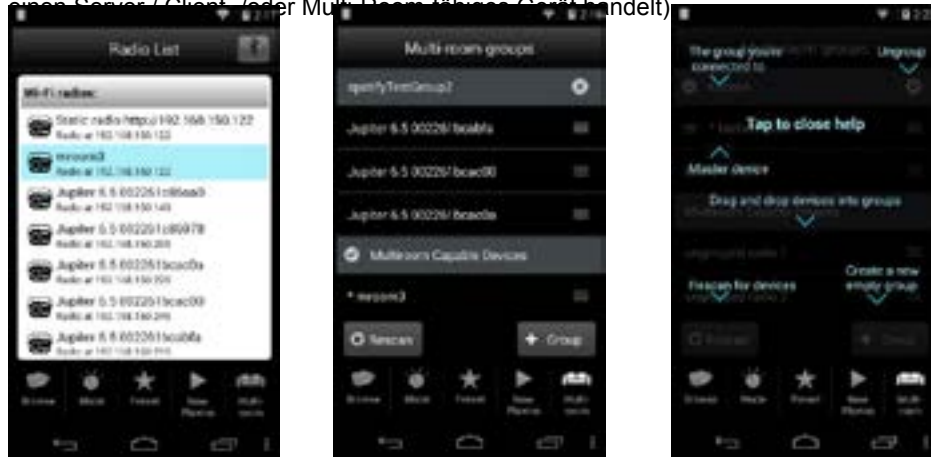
einen Server (Client, oder Multi-Room fähiges Gerät handelt)

Radio List

Wi-Fi radios:

Static radio http://192.168.150.122
Radio at 192.168.150.122

mroom3
Radio at 192.168.150.122

Jupiter 6.5 00226 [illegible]
Radio at 192.168.150.149

Jupiter 6.5 00226 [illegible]
Radio at 192.168.150.205

Jupiter 6.5 00226 bcac0a
Radio at 192.168.150.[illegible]

Jupiter 6.5 00226 bcac00
Radio at 192.168.150.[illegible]

Jupiter 6.5 00226 bcabfa
Radio at 192.168.150.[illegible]

Browse Music Preset Now Playing Multi-room

Multi-room groups

spotifyTestGroup2

Jupiter 6.5 00226 bcabfa

Jupiter 6.5 00226 bcac00

Jupiter 6.5 00226 bcac0a

Multiroom Capable Devices

* mroom3

Rescan

+ Group

Browse Music Preset Now Playing Multi-room

The group you're connected to

Ungroup

Tap to close help

Master device

Drag and drop devices into groups

Create a new empty group

Rescan for devices

Browse Music Preset Now Playing Multi-room